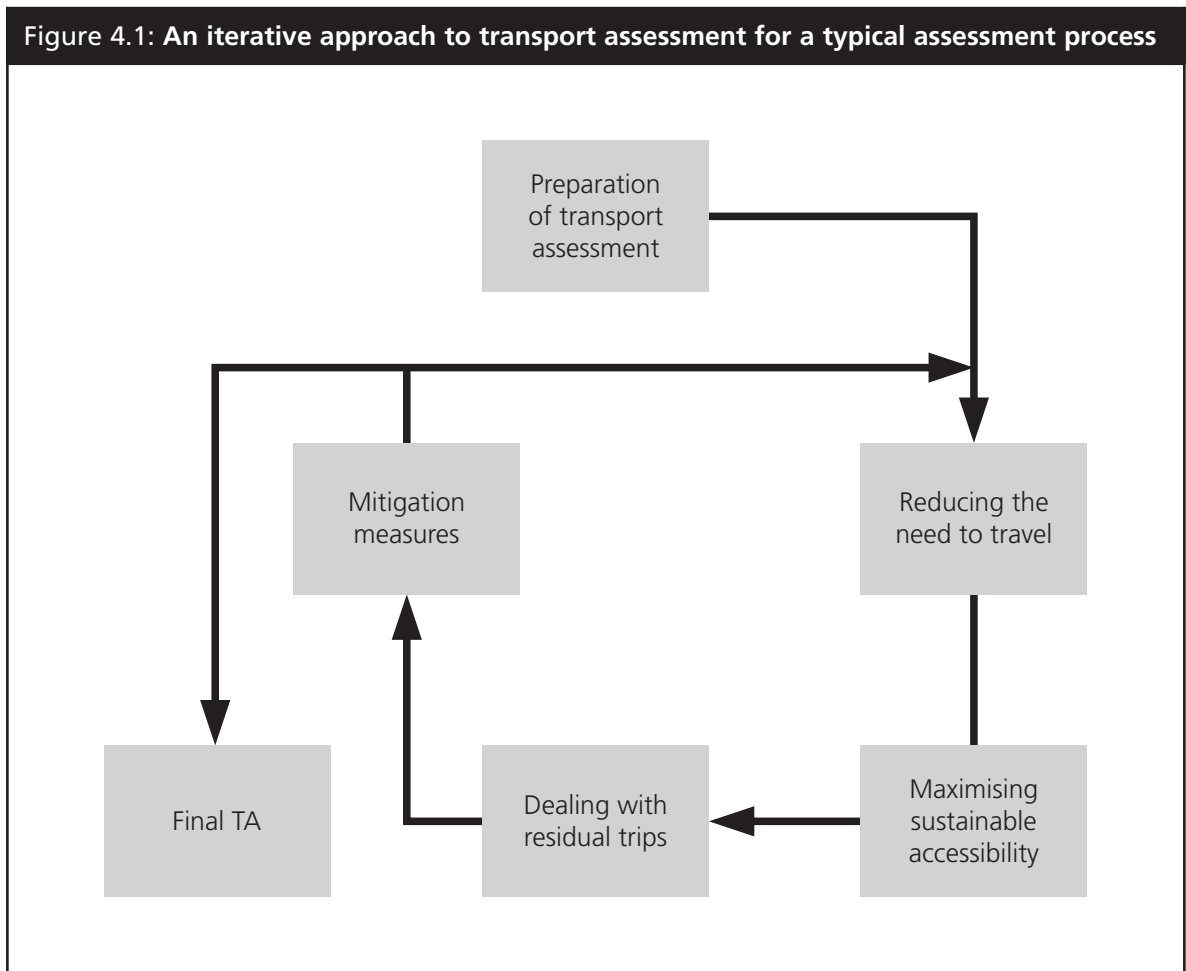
Figure 4.1: An iterative approach to transport assessment for a typical assessment process

Preparation of transport assessment

Mitigation measures

Reducing the need to travel

Final TA

Dealing with residual trips

Maximising sustainable accessibility